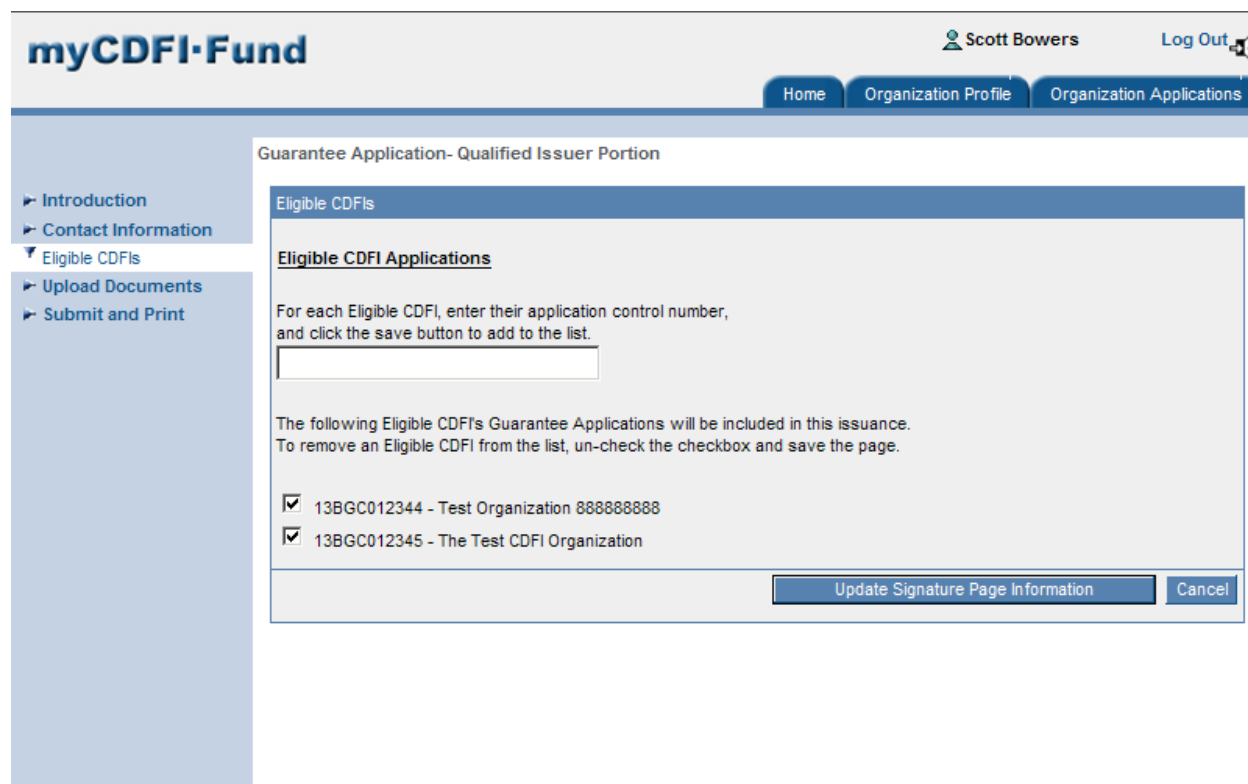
myCDFI·Fund

Scott Bowers

Log Out

Home

Organization Profile

Organization Applications

Guarantee Application- Qualified Issuer Portion

Introduction

Contact Information

Eligible CDFIs

Upload Documents

Submit and Print

Eligible CDFIs

Eligible CDFI Applications

For each Eligible CDFI, enter their application control number, and click the save button to add to the list.

The following Eligible CDFI's Guarantee Applications will be included in this issuance. To remove an Eligible CDFI from the list, un-check the checkbox and save the page.

13BGC012344 - Test Organization 888888888

13BGC012345 - The Test CDFI Organization

Update Signature Page Information

Cancel